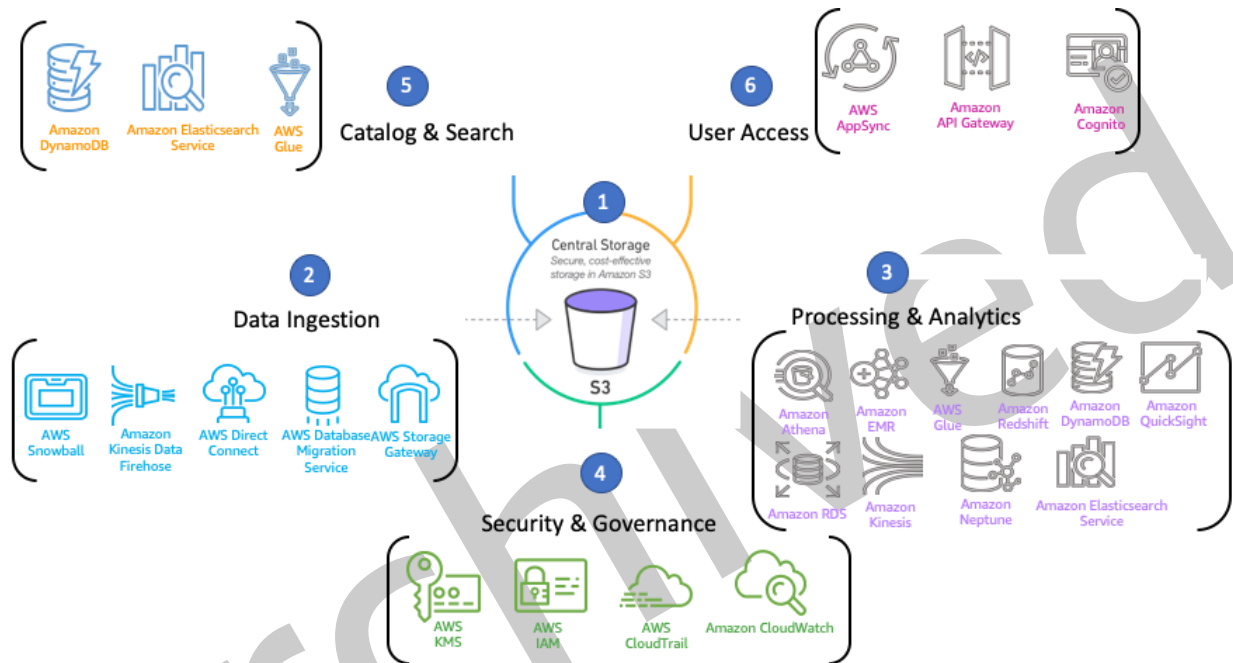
Amazon DynamoDB

Amazon Elasticsearch Service

AWS Glue

5

Catalog & Search

6

User Access

AWS AppSync

Amazon API Gateway

Amazon Cognito

1

Central Storage

Secure, cost-effective storage in Amazon S3

S3

2

Data Ingestion

AWS Snowball

Amazon Kinesis Data Firehose

AWS Direct Connect

AWS Database Migration Service

AWS Storage Gateway

3

Processing & Analytics

Amazon Athena

Amazon EMR

AWS Glue

Amazon Redshift

Amazon DynamoDB

Amazon QuickSight

Amazon RDS

Amazon Kinesis

Amazon Neptune

Amazon Elasticsearch Service

4

Security & Governance

AWS KMS

AWS IAM

AWS CloudTrail

Amazon CloudWatch

Archived